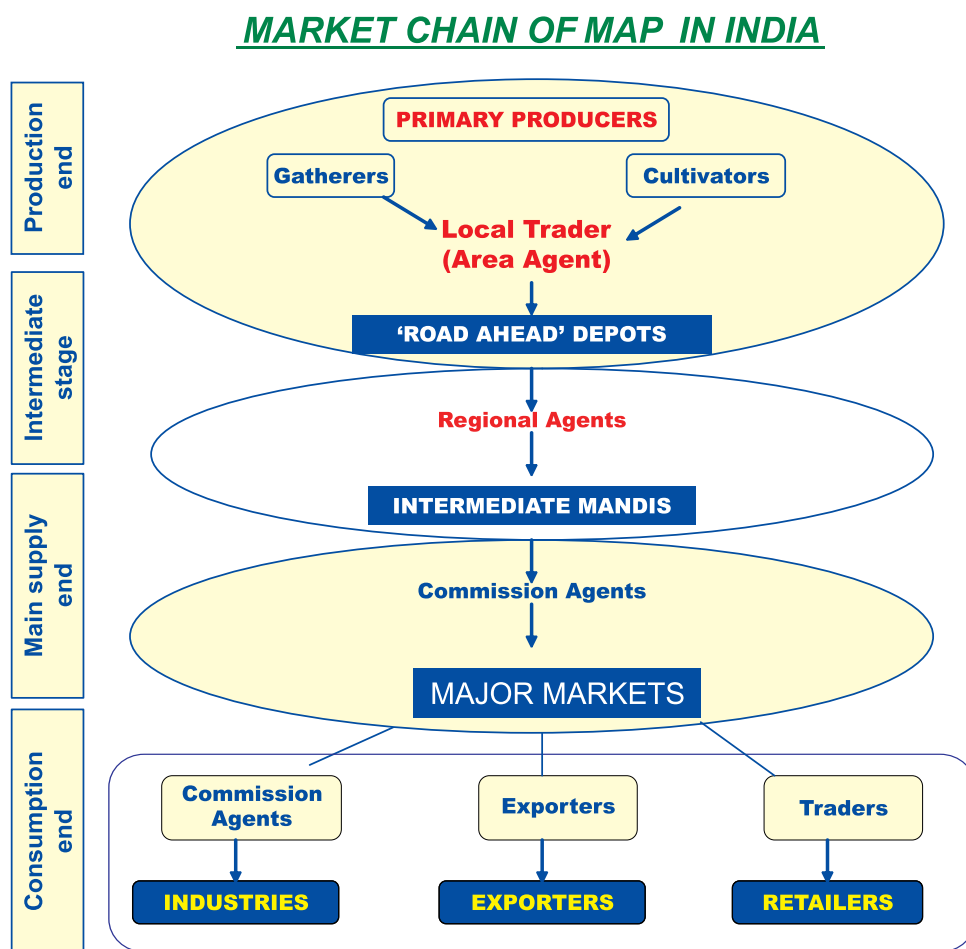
MARKET CHAIN OF MAP IN INDIA

Production end

Intermediate stage

Main supply end

Consumption end

PRIMARY PRODUCERS

Gatherers

Cultivators

Local Trader (Area Agent)

'ROAD AHEAD' DEPOTS

Regional Agents

INTERMEDIATE MANDIS

Commission Agents

MAJOR MARKETS

Commission Agents

Exporters

Traders

INDUSTRIES

EXPORTERS

RETAILERS